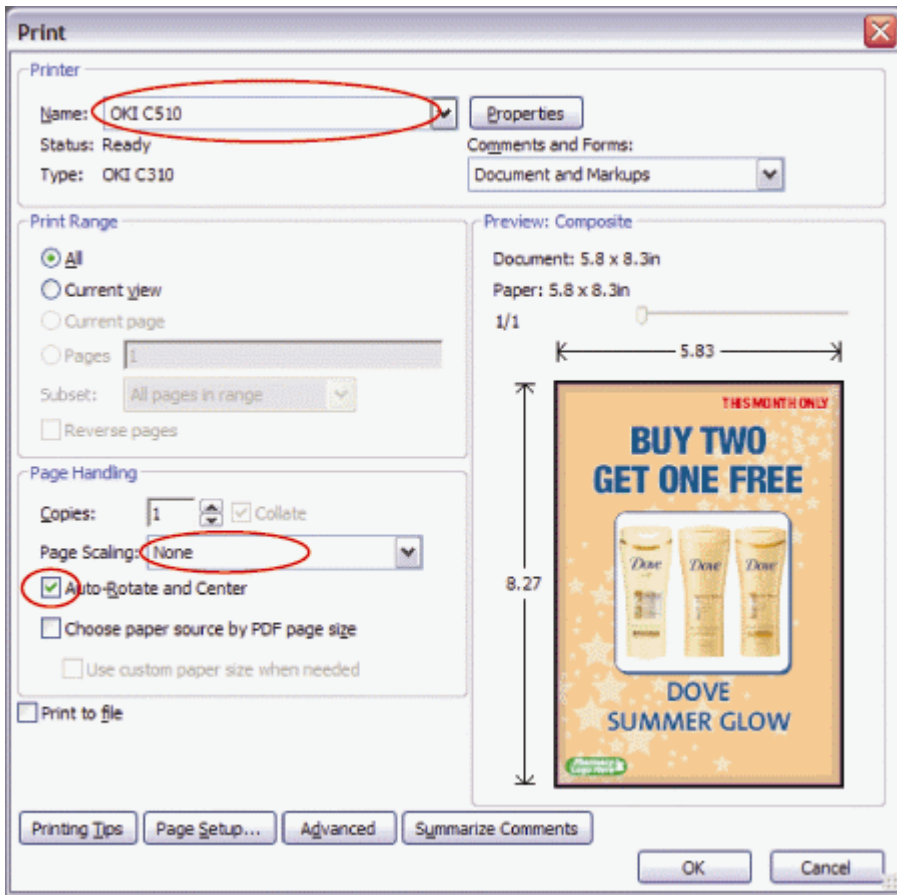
Print

Printer

Name: OKI C510

Properties

Status: Ready

Type: OKI C310

Comments and Forms:

Document and Markups

Print Range

All

Current view

Current page

Pages 1

Subset: All pages in range

Reverse pages

Preview: Composite

Document: 5.8 x 8.3in

Paper: 5.8 x 8.3in

1/1

5.83

8.27

THIS MONTH ONLY

BUY TWO GET ONE FREE

Dove

Dove

Dove

DOVE SUMMER GLOW

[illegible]

Page Handling

Copies: 1

Collate

Page Scaling: None

Auto-Rotate and Center

Choose paper source by PDF page size

Use custom paper size when needed

Print to file

Printing Tips

Page Setup...

Advanced

Summarize Comments

OK

Cancel